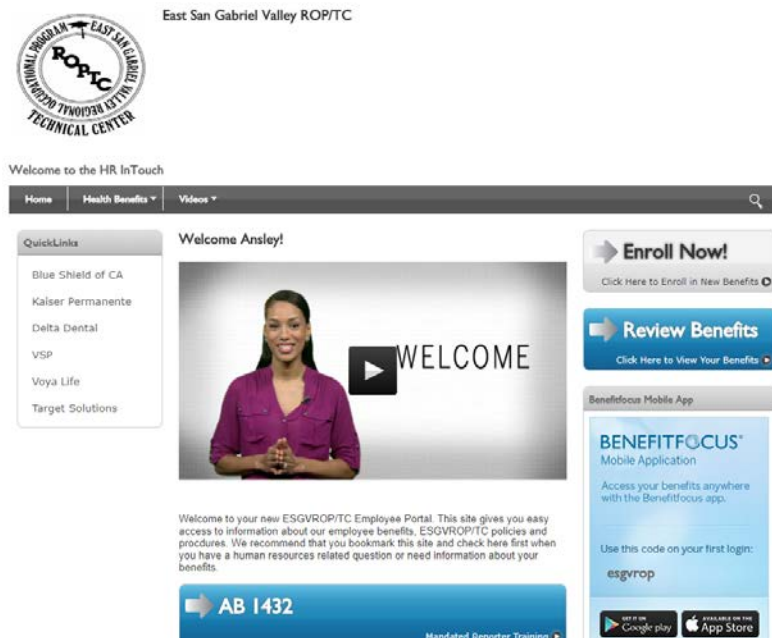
EAST SAN GABRIEL VALLEY REGIONAL OCCUPATIONAL PROGRAM ROP TC TECHNICAL CENTER

East San Gabriel Valley ROP/TC

Welcome to the HR InTouch

Home | Health Benefits ▾ | Videos ▾

QuickLinks

Blue Shield of CA
Kaiser Permanente
Delta Dental
VSP
Voya Life
Target Solutions

Welcome Ansley!

WELCOME

Welcome to your new ESGVROP/TC Employee Portal. This site gives you easy access to information about our employee benefits, ESGVROP/TC policies and procdures. We recommend that you bookmark this site and check here first when you have a human resources related question or need information about your benefits.

AB 1432

Mandated Reporter Training

Enroll Now!

Click Here to Enroll in New Benefits

Review Benefits

Click Here to View Your Benefits

Benefitfocus Mobile App

BENEFITFOCUS®
Mobile Application

Access your benefits anywhere with the Benefitfocus app.

Use this code on your first login:

esgvrop

GET IT ON Google play

AVAILABLE ON THE App Store